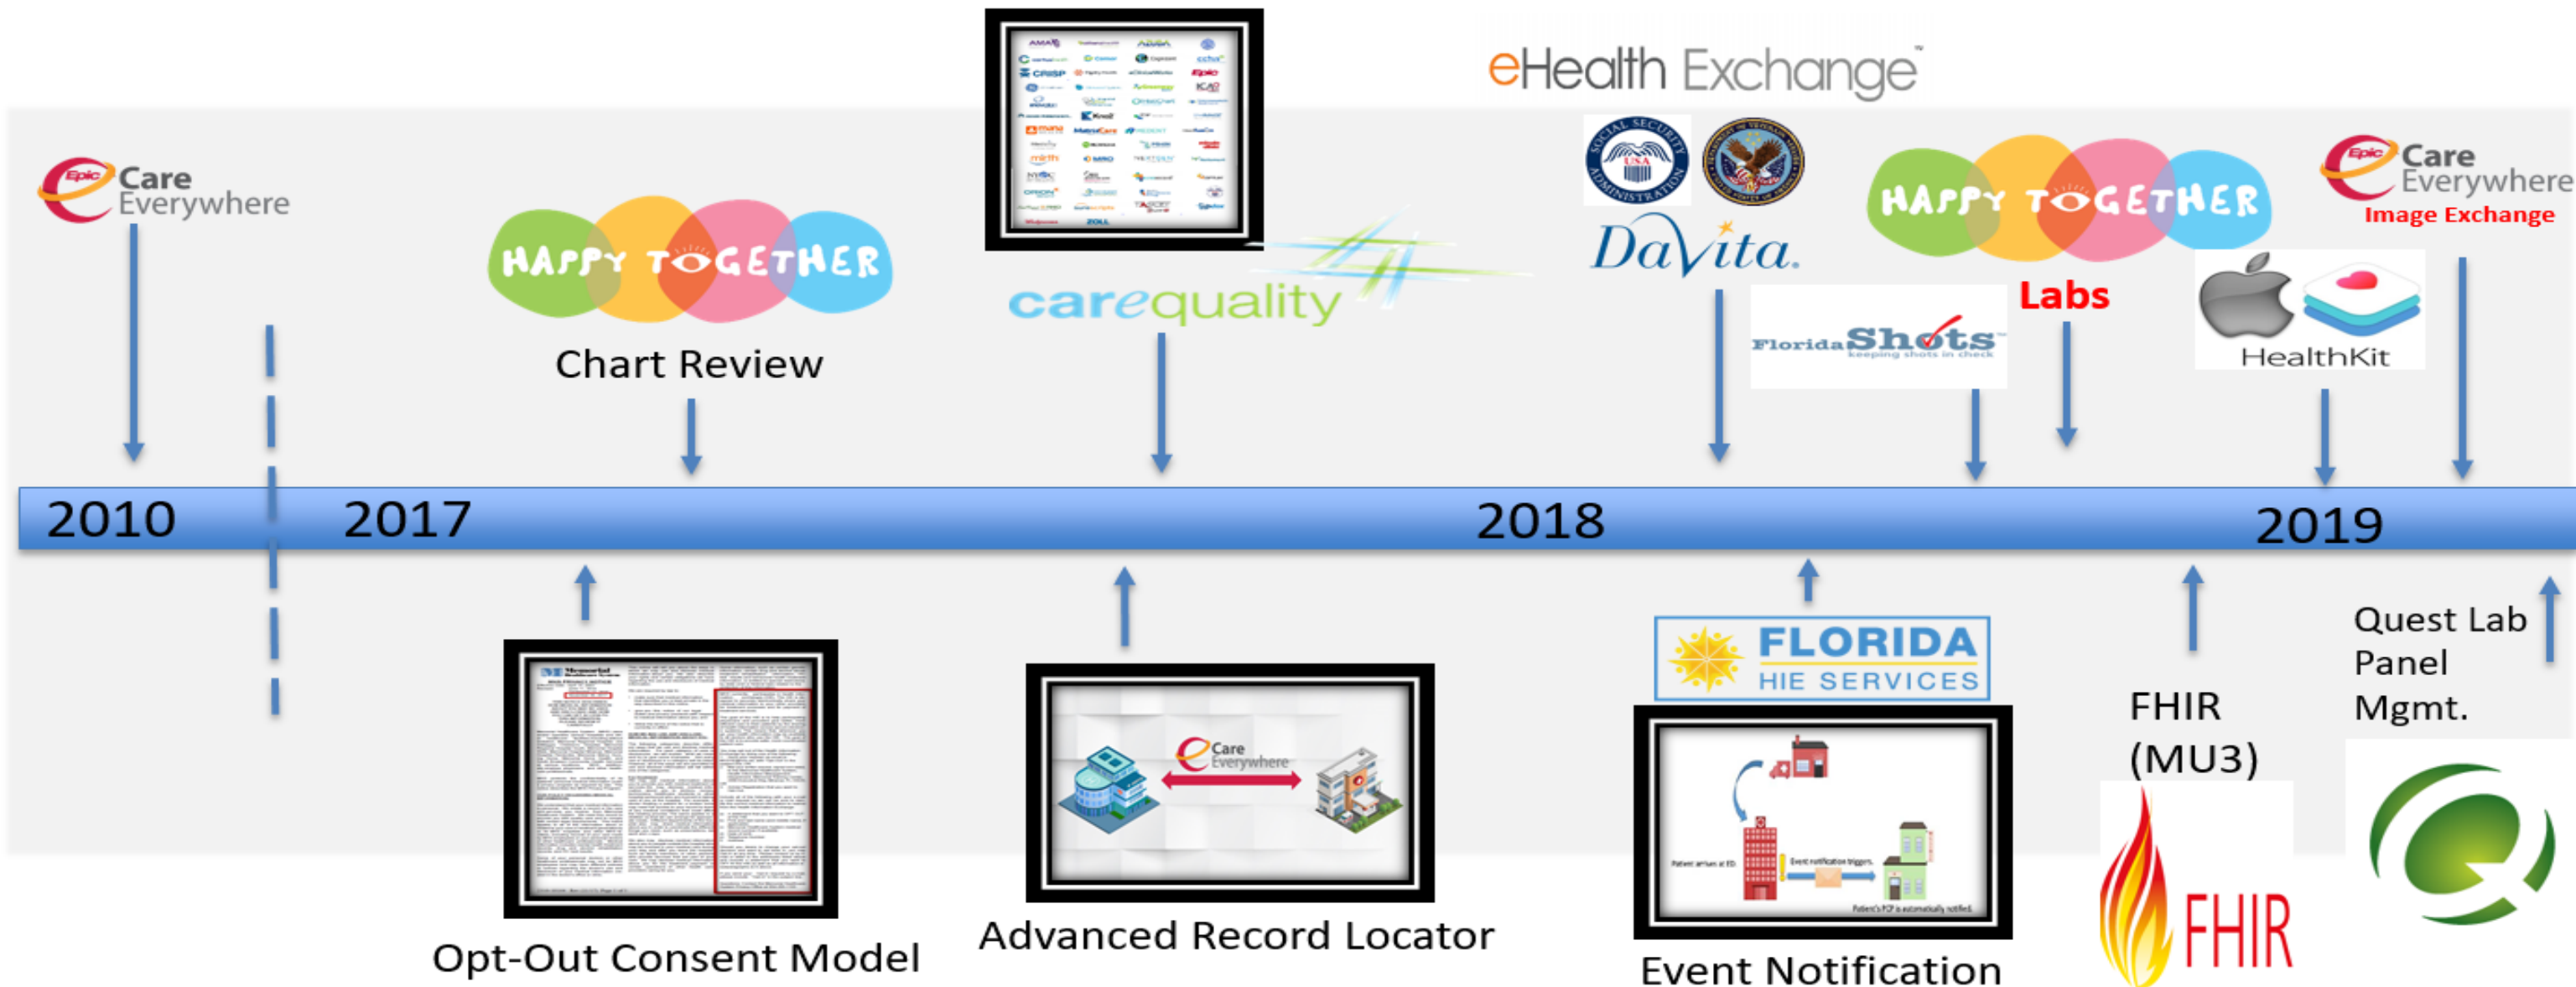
Epic Care Everywhere

HAPPY TOGETHER

Chart Review

carequality

eHealth Exchange

DaVita.

HAPPY TOGETHER

Labs

Epic Care Everywhere
Image Exchange

Florida Shots
keeping shots in check

HealthKit

2010

2017

2018

2019

Opt-Out Consent Model

Care Everywhere

Advanced Record Locator

FLORIDA
HIE SERVICES

Event Notification

FHIR
(MU3)

FHIR

Quest Lab Panel Mgmt.